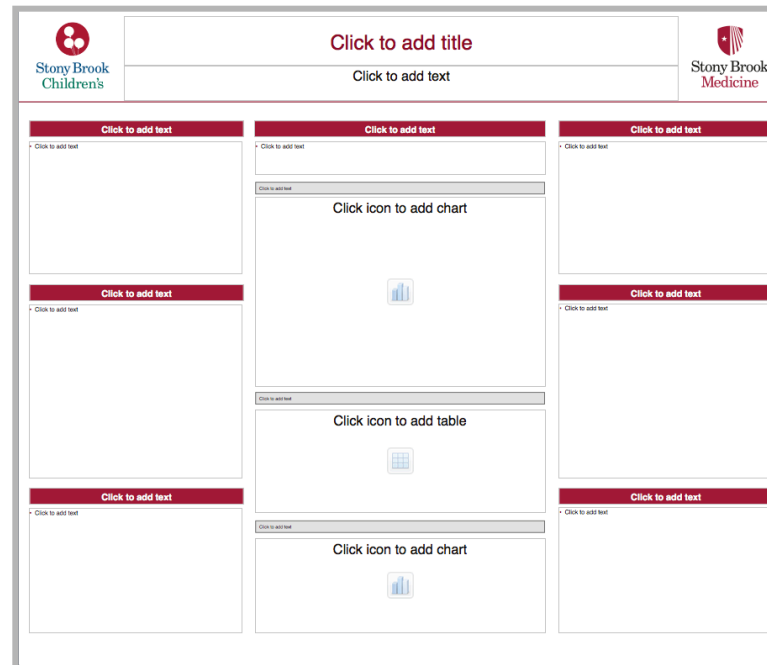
Stony Brook Children's

Click to add title

Click to add text

Stony Brook Medicine

Click to add text

Click to add text

Click to add text

Click to add text

Click to add text

Click to add text

Click to add text

Click to add text

Click to add text

Click to add text

Click icon to add chart

Click to add text

Click to add text

Click to add text

Click to add text

Click to add text

Click icon to add table

Click to add text

Click to add text

Click to add text

Click icon to add chart

Click to add text

Click to add text